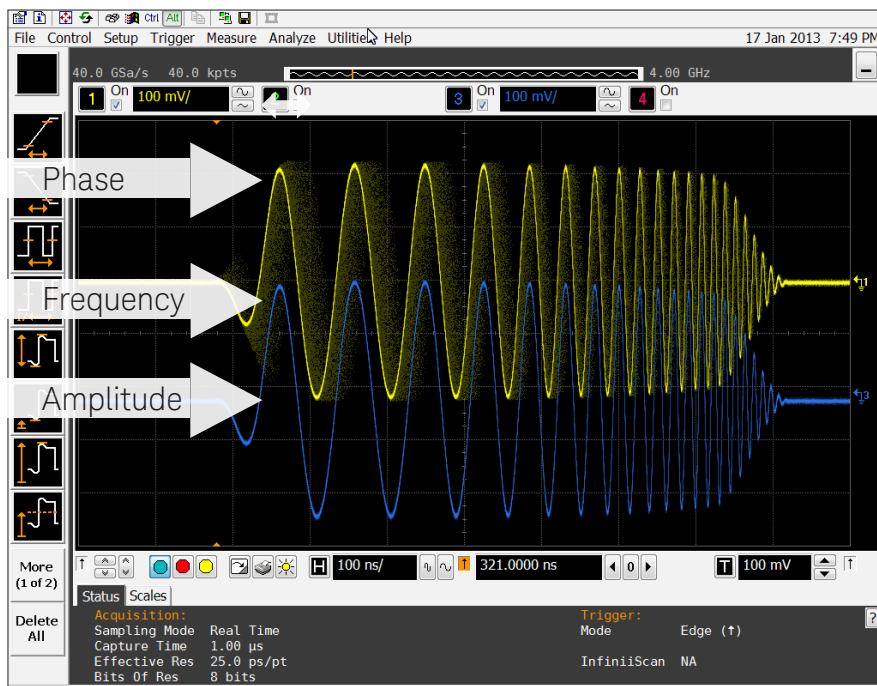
Ctrl Alt

File Control Setup Trigger Measure Analyze Utilities Help

17 Jan 2013 7:49 PM

40.0 GSa/s 40.0 kpts

4.00 GHz

1 On 100 mV/

2 On

3 On 100 mV/

4 On

Phase

Frequency

Amplitude

More (1 of 2)

Delete All

H 100 ns/

321.0000 ns

0

T 100 mV

Status Scales

Acquisition:
Sampling Mode Real Time
Capture Time 1.00 µs
Effective Res 25.0 ps/pt
Bits Of Res 8 bits

Trigger:
Mode Edge (↑)

InfiniiScan NA